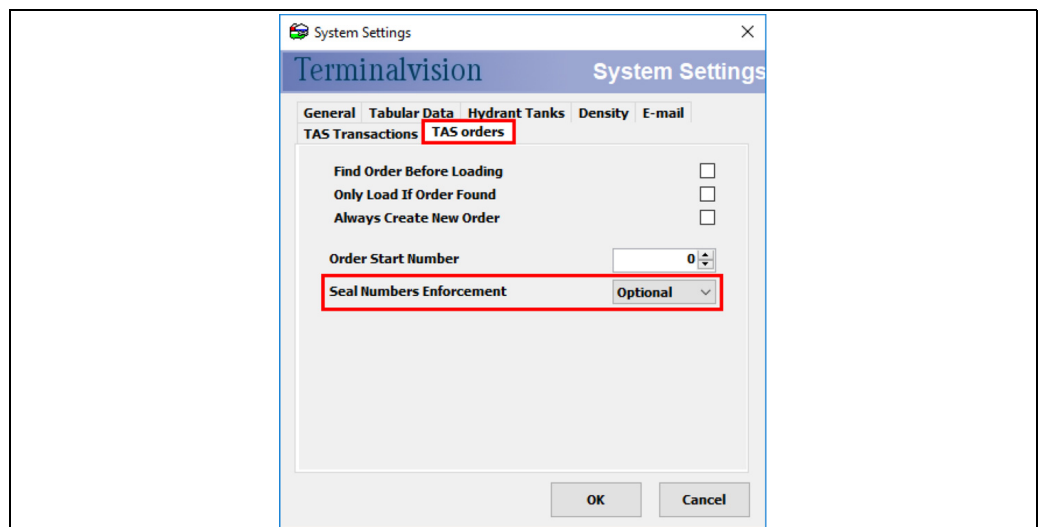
System Settings
×

Terminalvision
System Settings

General
Tabular Data
Hydrant Tanks
Density
E-mail
TAS Transactions
TAS orders

Find Order Before Loading
Only Load If Order Found
Always Create New Order

Order Start Number
0

Seal Numbers Enforcement
Optional

OK
Cancel